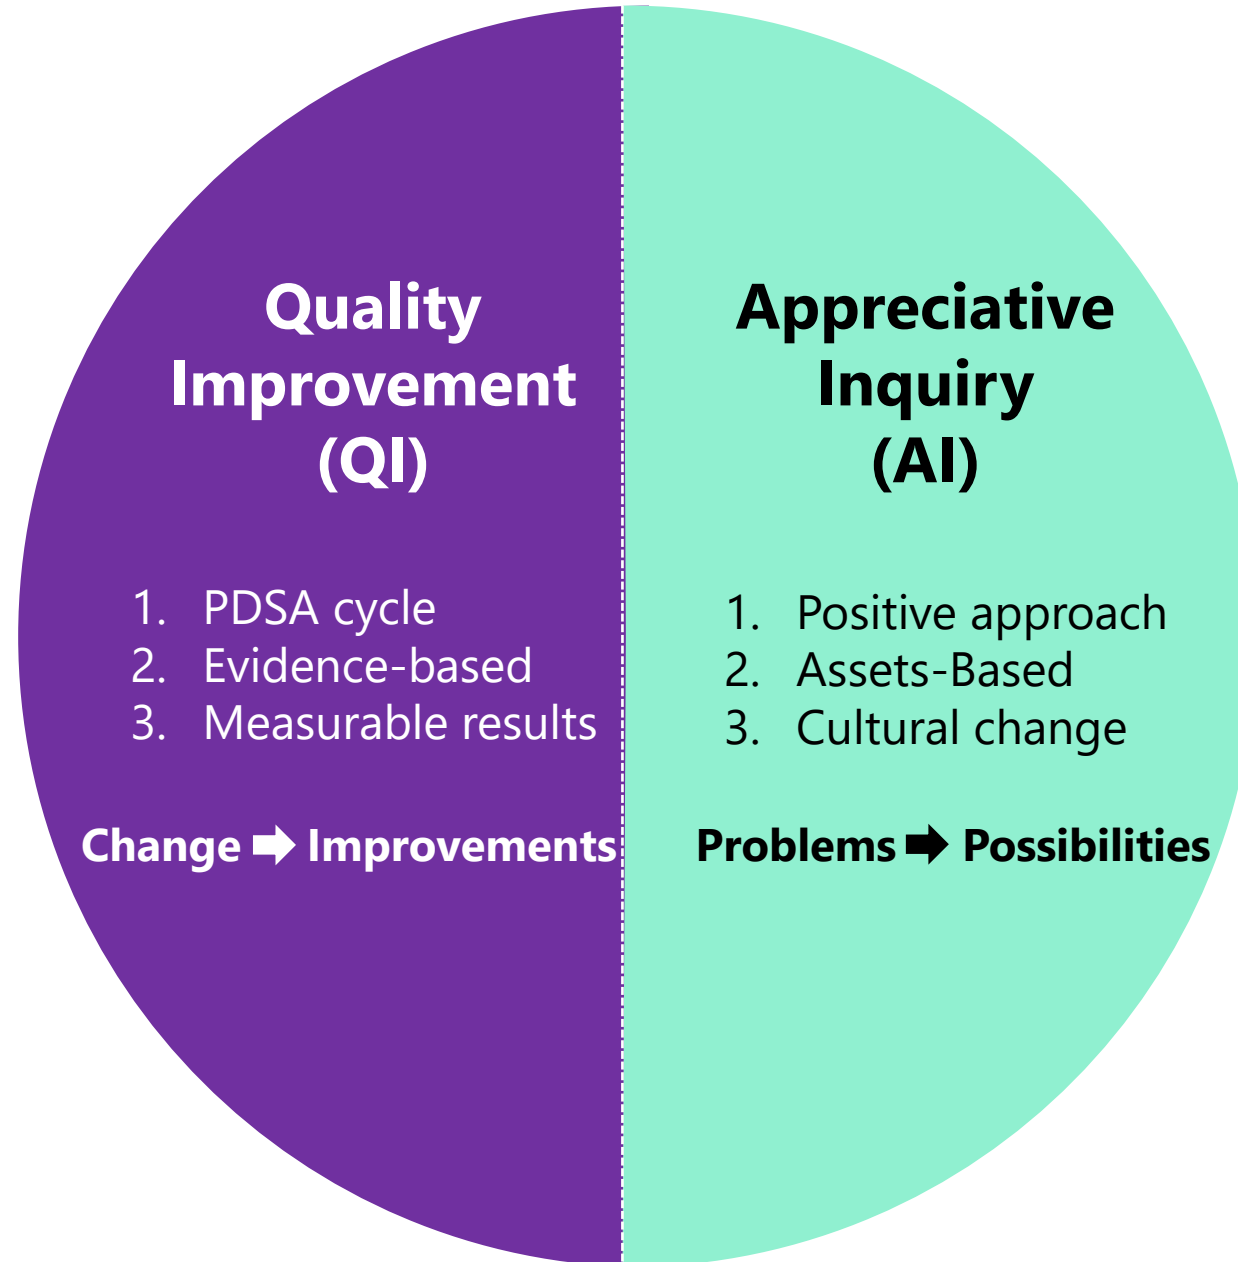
Quality Improvement (QI)

1. PDSA cycle
2. Evidence-based
3. Measurable results

Change ➡ Improvements

Appreciative Inquiry (AI)

1. Positive approach
2. Assets-Based
3. Cultural change

Problems ➡ Possibilities